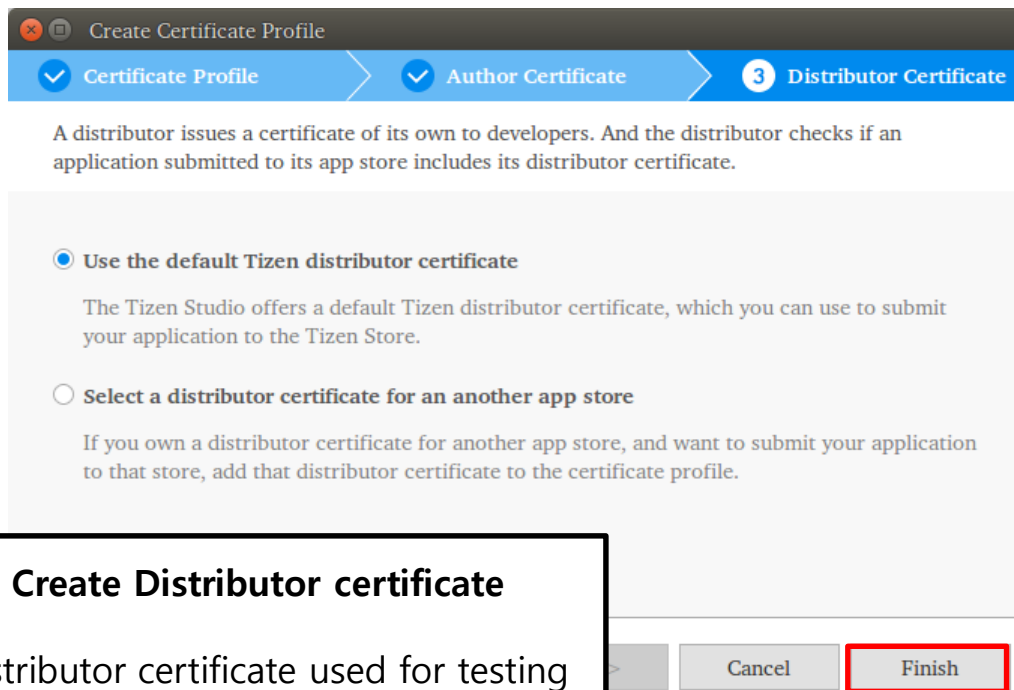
Create Certificate Profile

Certificate Profile
Author Certificate
3 Distributor Certificate

A distributor issues a certificate of its own to developers. And the distributor checks if an application submitted to its app store includes its distributor certificate.

Use the default Tizen distributor certificate

The Tizen Studio offers a default Tizen distributor certificate, which you can use to submit your application to the Tizen Store.

Select a distributor certificate for an another app store

If you own a distributor certificate for another app store, and want to submit your application to that store, add that distributor certificate to the certificate profile.

Create Distributor certificate

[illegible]stributor certificate used for testing

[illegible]>

Cancel

Finish